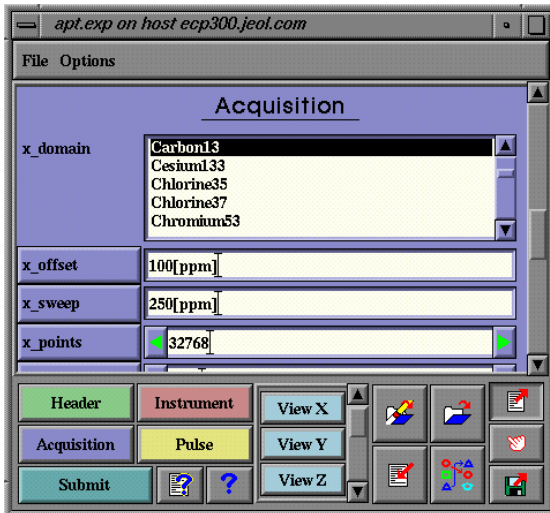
apt.exp on host ecp300.jeol.com

File Options

Acquisition

x_domain

Carbon13
Cesium133
Chlorine35
Chlorine37
Chromium53

x_offset 100[ppm]

x_sweep 250[ppm]

x_points 32768

Header
Instrument
Acquisition
Pulse
Submit
?

View X
View Y
View Z